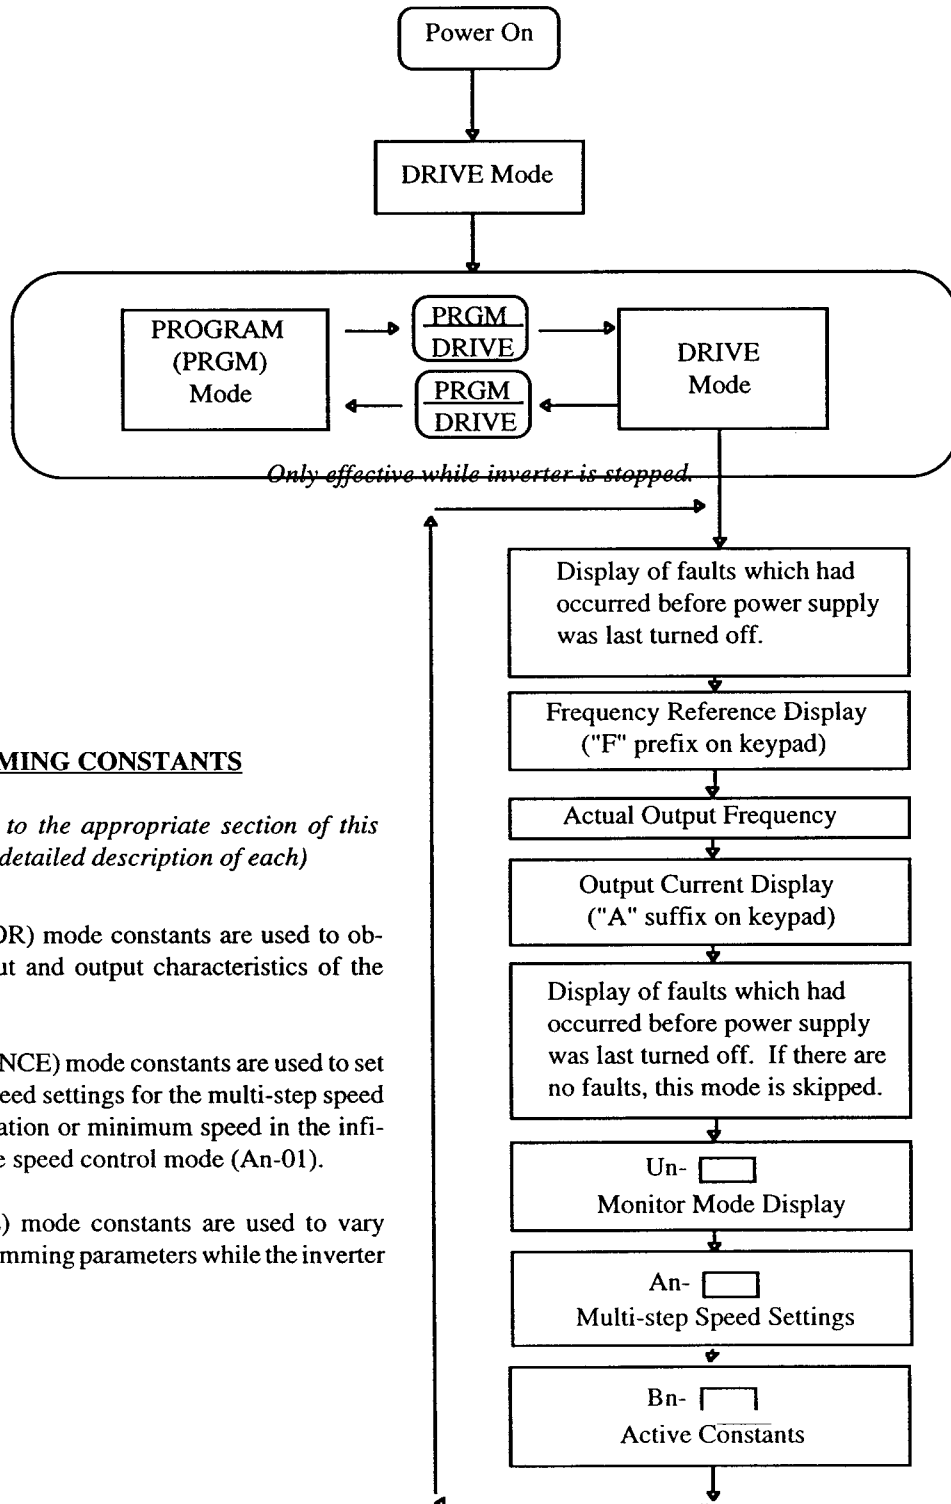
Power On

DRIVE Mode

PROGRAM (PRGM) Mode

$\frac{\text{PRGM}}{\text{DRIVE}}$

$\frac{\text{PRGM}}{\text{DRIVE}}$

DRIVE Mode

Only effective while inverter is stopped.

Display of faults which had occurred before power supply was last turned off.

Frequency Reference Display ("F" prefix on keypad)

Actual Output Frequency

Output Current Display ("A" suffix on keypad)

Display of faults which had occurred before power supply was last turned off. If there are no faults, this mode is skipped.

Un- Monitor Mode Display

An- Multi-step Speed Settings

Bn- Active Constants

MING CONSTANTS

to the appropriate section of this detailed description of each)

DR) mode constants are used to obut and output characteristics of the

NCE) mode constants are used to set eed settings for the multi-step speed ation or minimum speed in the infie speed control mode (An-01).

) mode constants are used to vary mming parameters while the inverter